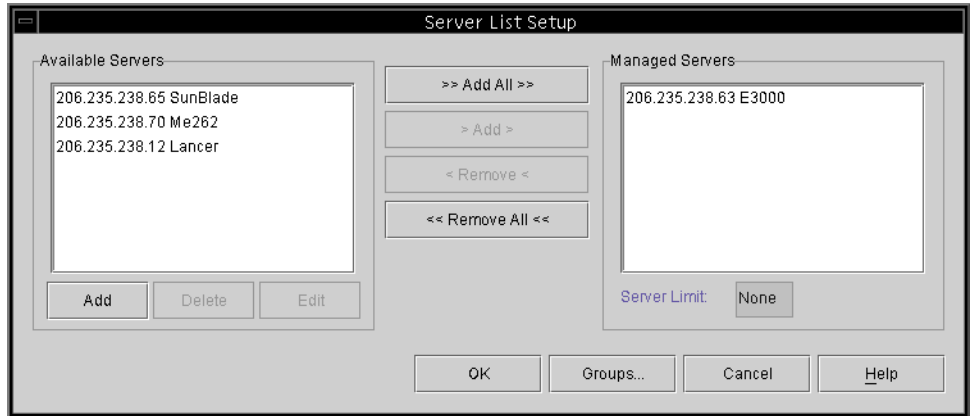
Server List Setup

Available Servers

206.235.238.65 SunBlade
206.235.238.70 Me262
206.235.238.12 Lancer

Add Delete Edit

>> Add All >>
> Add >
< Remove <
<< Remove All <<

Managed Servers

206.235.238.63 E3000

Server Limit: None

OK Groups... Cancel Help